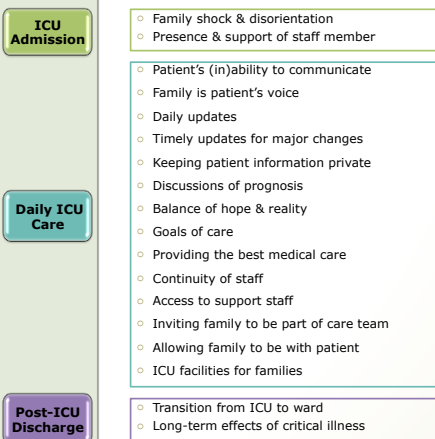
ICU Admission

Family shock & disorientation
Presence & support of staff member

Daily ICU Care

Patient's (in)ability to communicate
Family is patient's voice
Daily updates
Timely updates for major changes
Keeping patient information private
Discussions of prognosis
Balance of hope & reality
Goals of care
Providing the best medical care
Continuity of staff
Access to support staff
Inviting family to be part of care team
Allowing family to be with patient
ICU facilities for families

Post-ICU Discharge

Transition from ICU to ward
Long-term effects of critical illness